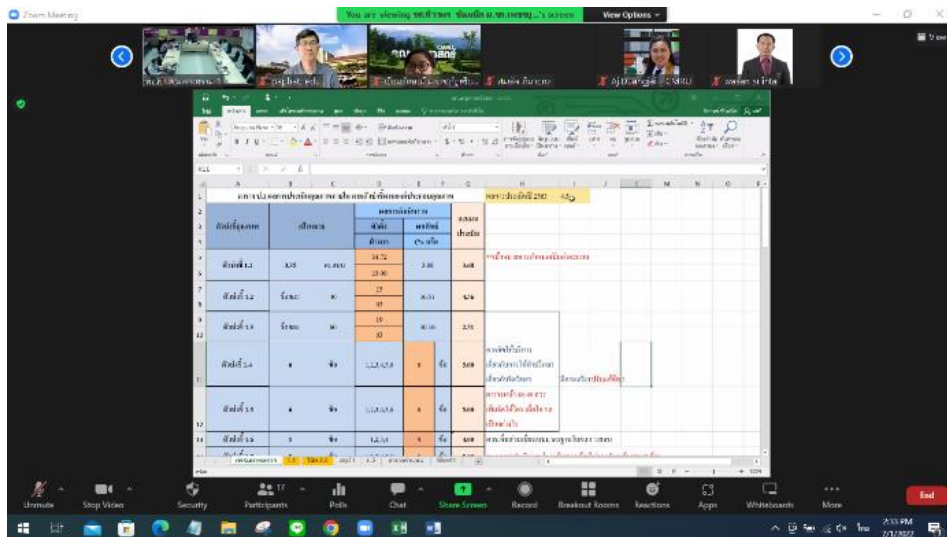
Zoom Meeting

You are viewing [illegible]'s screen

View Options

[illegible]

AJ.Dangjai CSMRU

Unmute

Stop Video

Security

Participants 17

Polls

Chat

Share Screen

Record

Breakout Rooms

Reactions

Apps

Whiteboards

More

End

2:33 PM

7/1/2022